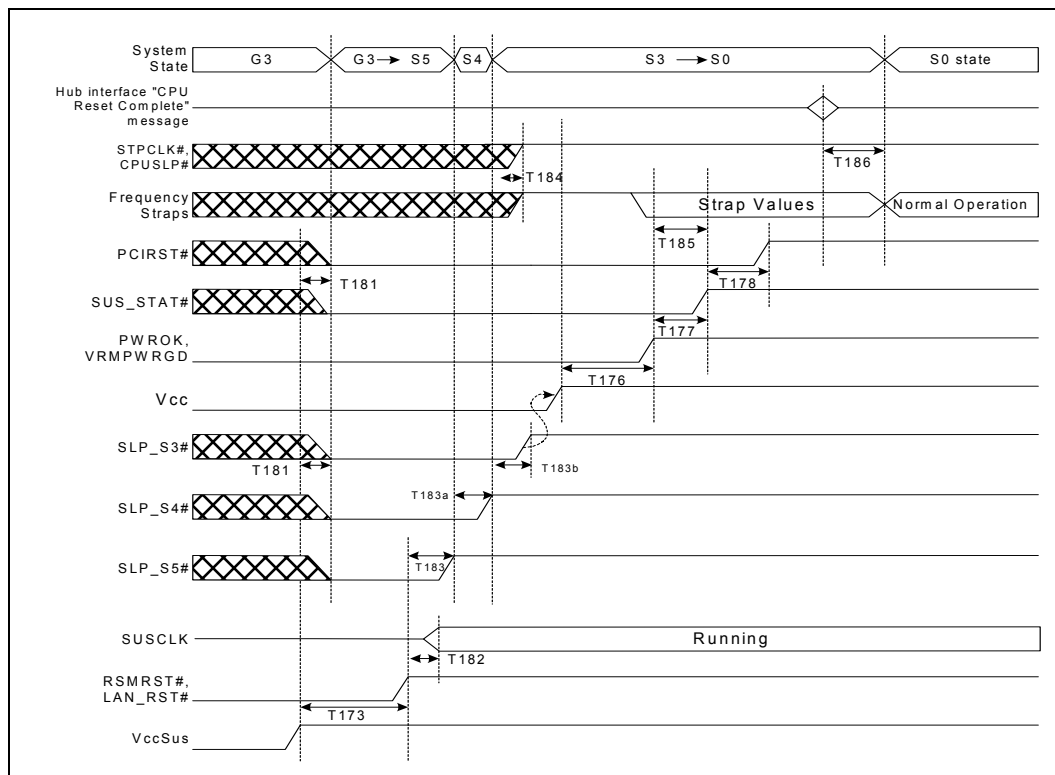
System State
G3
G3 → S5
S4
S3 → S0
S0 state
Hub interface "CPU Reset Complete" message
STPCLK#, CPUSLP#
T186
T184
Frequency Straps
Strap Values
Normal Operation
T185
PCIRST#
T181
T178
SUS_STAT#
T177
PWROK, VRMPWRGD
T176
Vcc
SLP_S3#
T181
T183b
T183a
SLP_S4#
SLP_S5#
T183
SUSCLK
Running
T182
RSMRST#, LAN_RST#
T173
VccSus